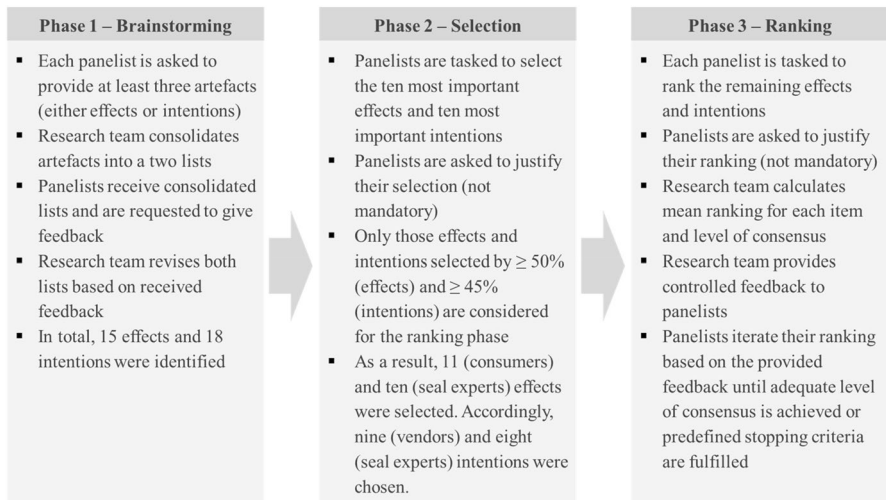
Phase 1 – Brainstorming

- Each panelist is asked to provide at least three artefacts (either effects or intentions)
- Research team consolidates artefacts into a two lists
- Panelists receive consolidated lists and are requested to give feedback
- Research team revises both lists based on received feedback
- In total, 15 effects and 18 intentions were identified

Phase 2 – Selection

- Panelists are tasked to select the ten most important effects and ten most important intentions
- Panelists are asked to justify their selection (not mandatory)
- Only those effects and intentions selected by $\geq 50\%$ (effects) and $\geq 45\%$ (intentions) are considered for the ranking phase
- As a result, 11 (consumers) and ten (seal experts) effects were selected. Accordingly, nine (vendors) and eight (seal experts) intentions were chosen.

Phase 3 – Ranking

- Each panelist is tasked to rank the remaining effects and intentions
- Panelists are asked to justify their ranking (not mandatory)
- Research team calculates mean ranking for each item and level of consensus
- Research team provides controlled feedback to panelists
- Panelists iterate their ranking based on the provided feedback until adequate level of consensus is achieved or predefined stopping criteria are fulfilled